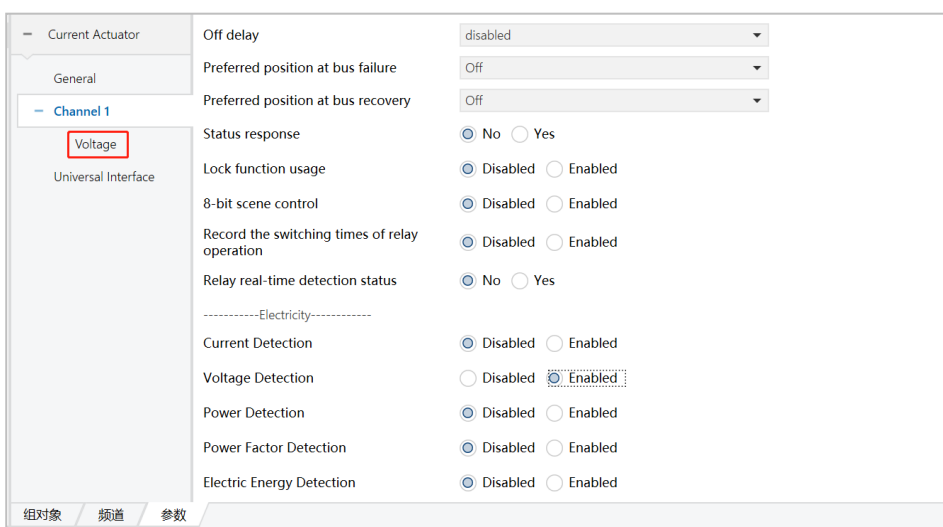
− Current Actuator

General

− Channel 1

Voltage

Universal Interface

| | |
|---|---|
| Off delay | disabled |
| Preferred position at bus failure | Off |
| Preferred position at bus recovery | Off |
| Status response | No / Yes |
| Lock function usage | Disabled / Enabled |
| 8-bit scene control | Disabled / Enabled |
| Record the switching times of relay operation | Disabled / Enabled |
| Relay real-time detection status | No / Yes |

-----------Electricity------------

| | |
|---|---|
| Current Detection | Disabled / Enabled |
| Voltage Detection | Disabled / Enabled |
| Power Detection | Disabled / Enabled |
| Power Factor Detection | Disabled / Enabled |
| Electric Energy Detection | Disabled / Enabled |

组对象 频道 参数